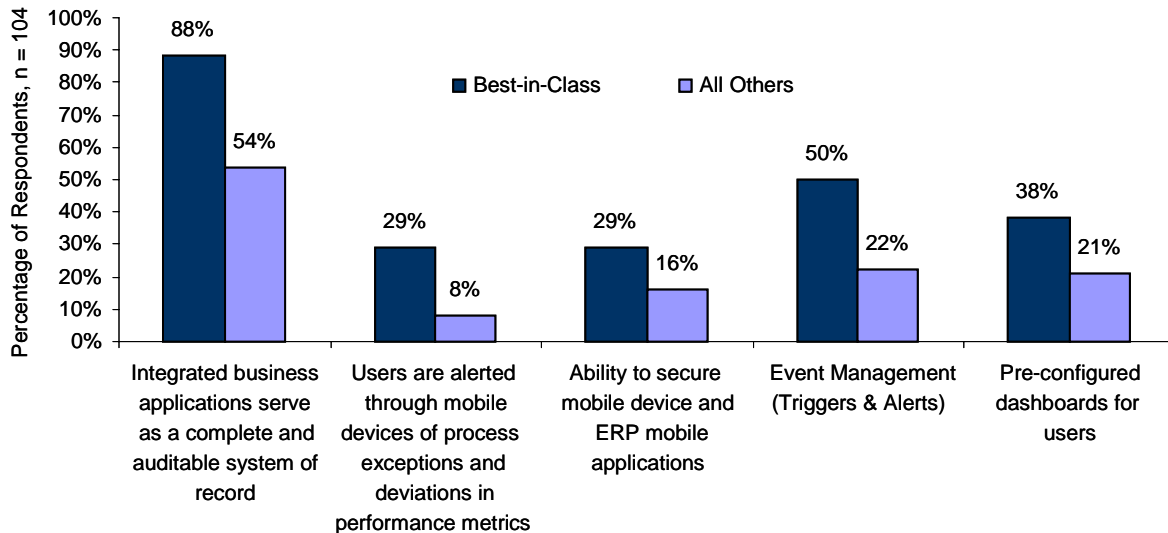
Percentage of Respondents, n = 104

100%
90%
80%
70%
60%
50%
40%
30%
20%
10%
0%

Best-in-Class
All Others

88%
54%
29%
8%
29%
16%
50%
22%
38%
21%

Integrated business applications serve as a complete and auditable system of record

Users are alerted through mobile devices of process exceptions and deviations in performance metrics

Ability to secure mobile device and ERP mobile applications

Event Management (Triggers & Alerts)

Pre-configured dashboards for users